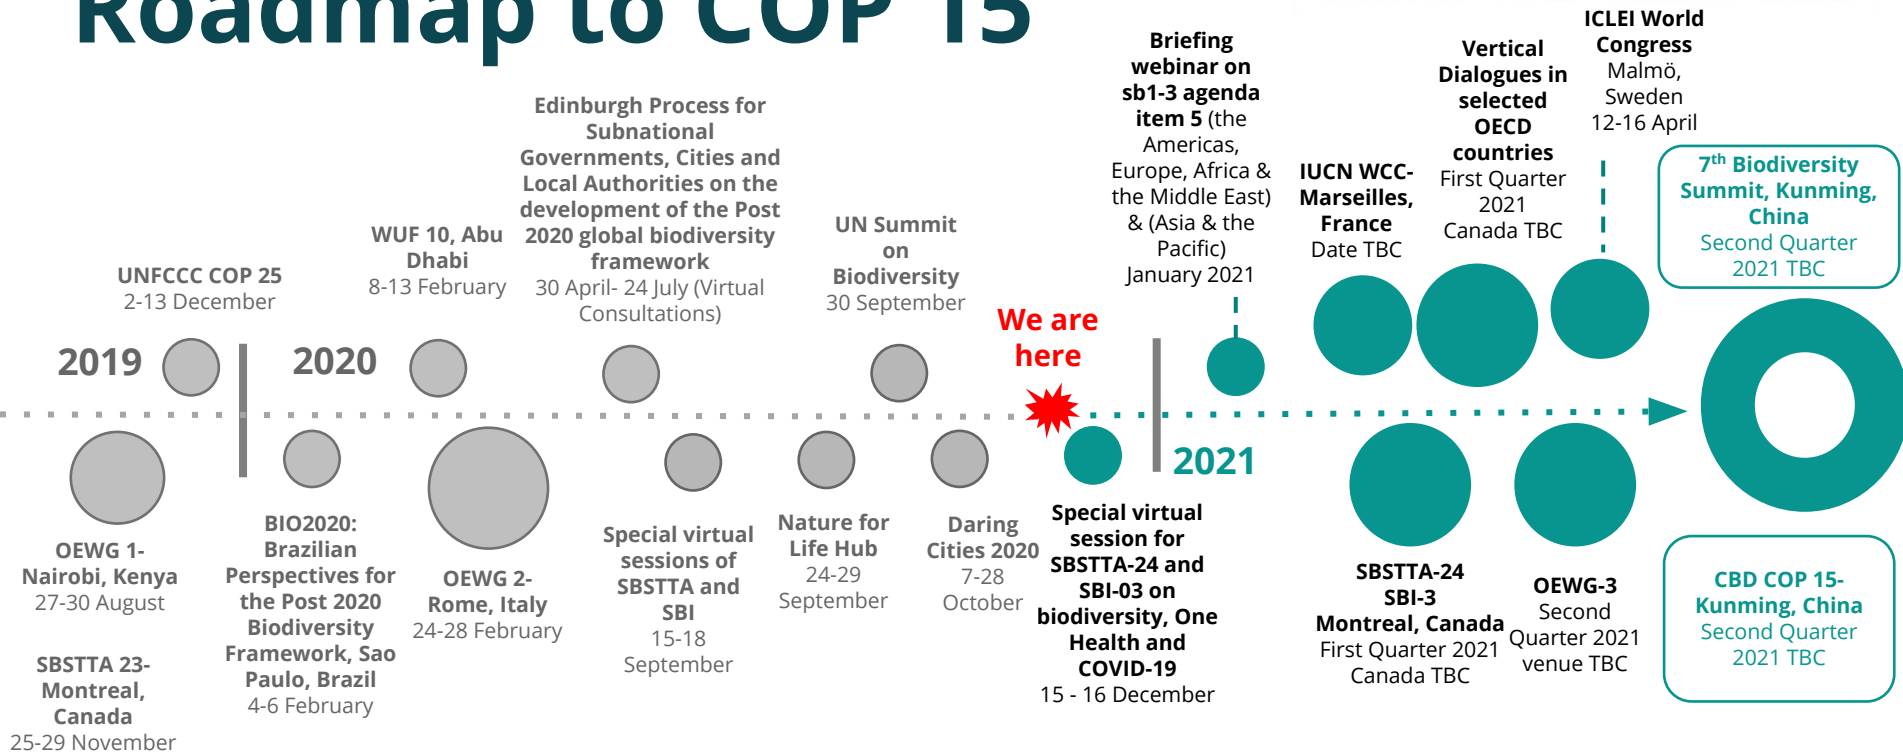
Roadmap to COP 15

2019

2020

UNFCCC COP 25
2-13 December

WUF 10, Abu Dhabi
8-13 February

Edinburgh Process for Subnational Governments, Cities and Local Authorities on the development of the Post 2020 global biodiversity framework
30 April- 24 July (Virtual Consultations)

UN Summit on Biodiversity
30 September

We are here

Briefing webinar on sb1-3 agenda item 5 (the Americas, Europe, Africa & the Middle East) & (Asia & the Pacific)
January 2021

IUCN WCC-Marseilles, France
Date TBC

Vertical Dialogues in selected OECD countries
First Quarter 2021
Canada TBC

ICLEI World Congress
Malmö, Sweden
12-16 April

7$^{th}$ Biodiversity Summit, Kunming, China
Second Quarter 2021 TBC

2021

OEWG 1-Nairobi, Kenya
27-30 August

SBSTTA 23-Montreal, Canada
25-29 November

BIO2020: Brazilian Perspectives for the Post 2020 Biodiversity Framework, Sao Paulo, Brazil
4-6 February

OEWG 2-Rome, Italy
24-28 February

Special virtual sessions of SBSTTA and SBI
15-18 September

Nature for Life Hub
24-29 September

Daring Cities 2020
7-28 October

Special virtual session for SBSTTA-24 and SBI-03 on biodiversity, One Health and COVID-19
15 - 16 December

SBSTTA-24
SBI-3
Montreal, Canada
First Quarter 2021
Canada TBC

OEWG-3
Second Quarter 2021
venue TBC

CBD COP 15-Kunming, China
Second Quarter 2021 TBC